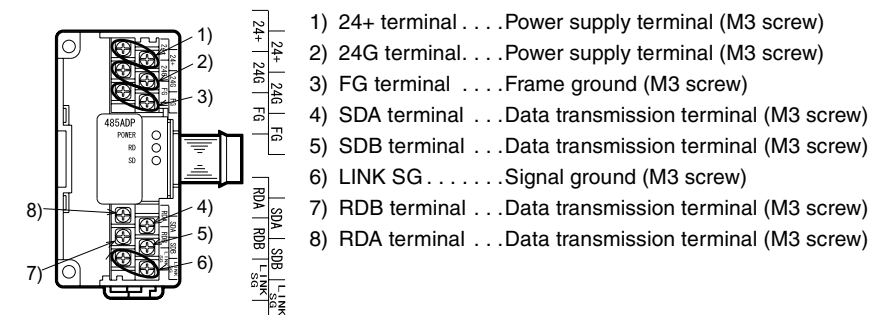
1)
2)
3)
485ADP
POWER
RD
SD
8)
4)
5)
7)
6)

24+ | 24+
24G | 24G
FG | FG

RDA | SDA
RDB | SDB
LINK SG | LINK SG

1) 24+ terminal . . . .Power supply terminal (M3 screw)
2) 24G terminal. . . .Power supply terminal (M3 screw)
3) FG terminal . . . .Frame ground (M3 screw)
4) SDA terminal . . .Data transmission terminal (M3 screw)
5) SDB terminal . . .Data transmission terminal (M3 screw)
6) LINK SG . . . . . . .Signal ground (M3 screw)
7) RDB terminal . . .Data transmission terminal (M3 screw)
8) RDA terminal . . .Data transmission terminal (M3 screw)